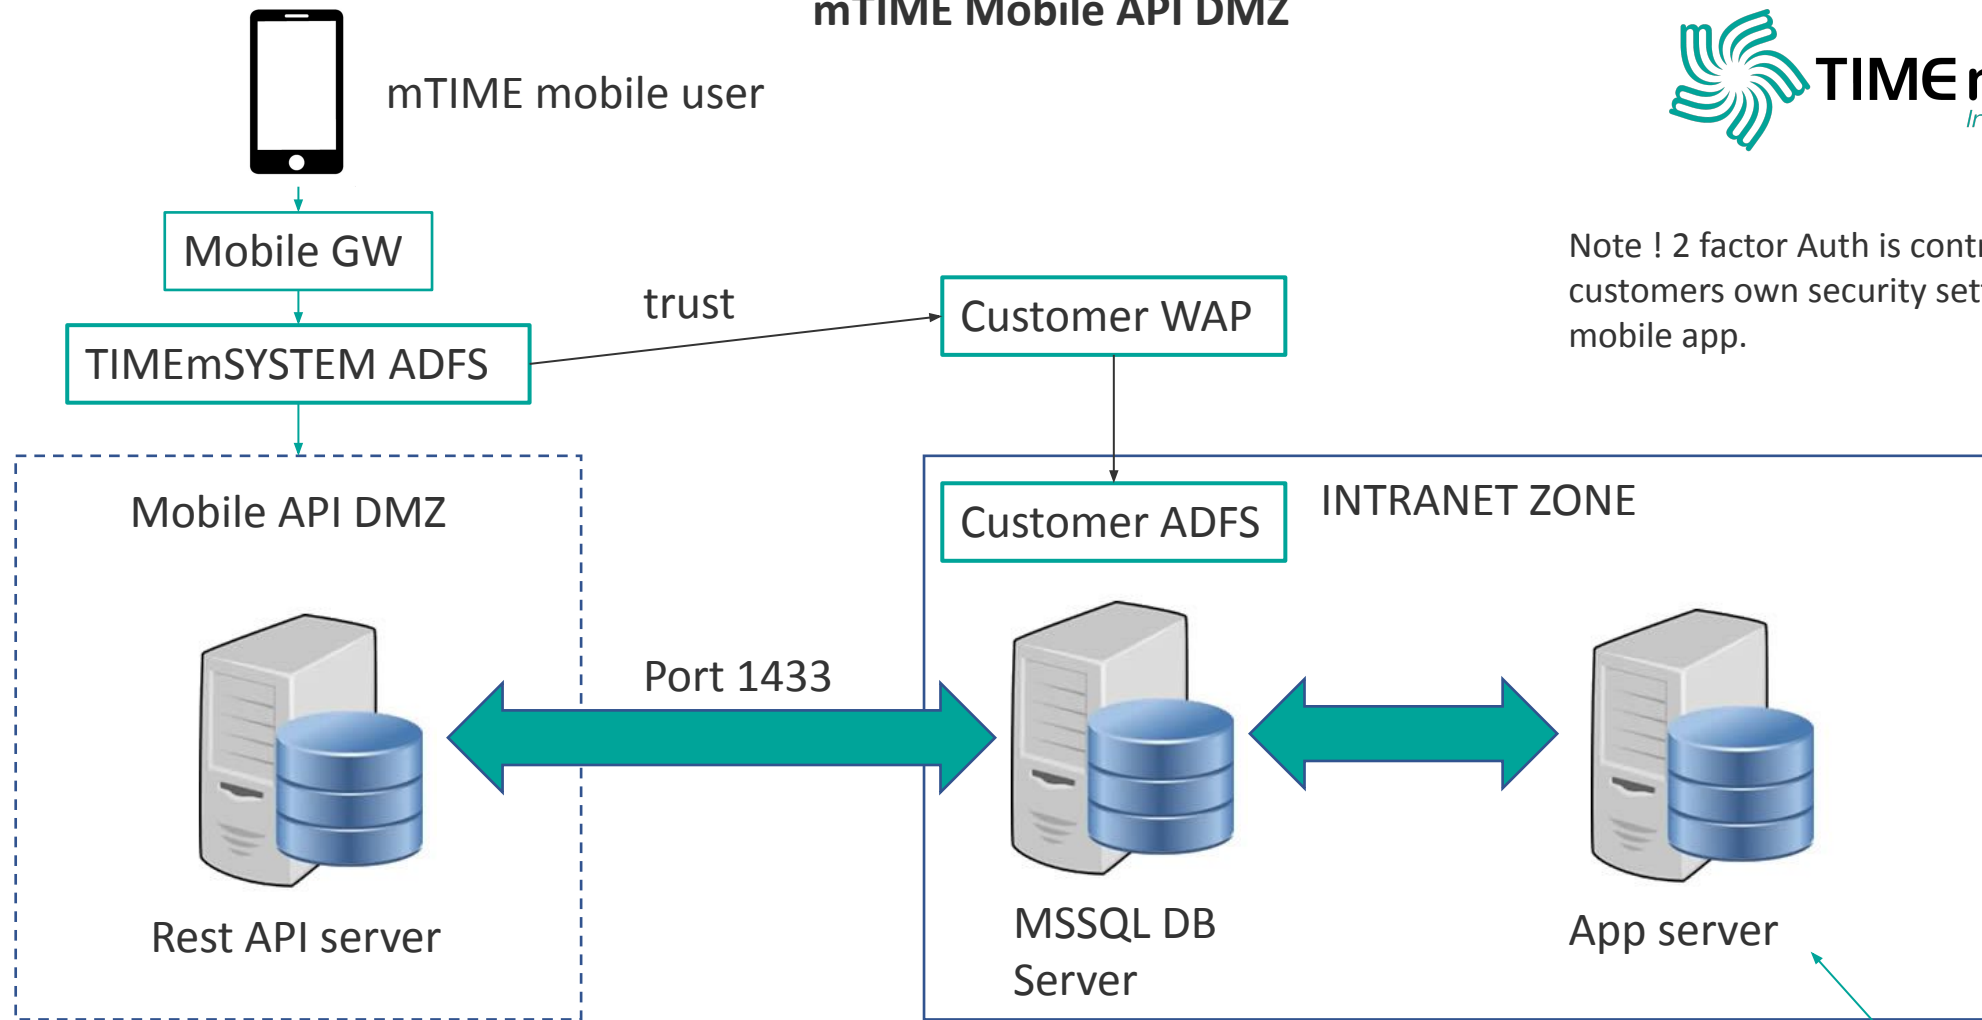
mTIME Mobile API DMZ

mTIME mobile user

TIME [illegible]

Mobile GW

trust

Note ! 2 factor Auth is contr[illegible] customers own security set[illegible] mobile app.

TIMEmSYSTEM ADFS

Customer WAP

Mobile API DMZ

Customer ADFS

INTRANET ZONE

Port 1433

Rest API server

MSSQL DB Server

App server